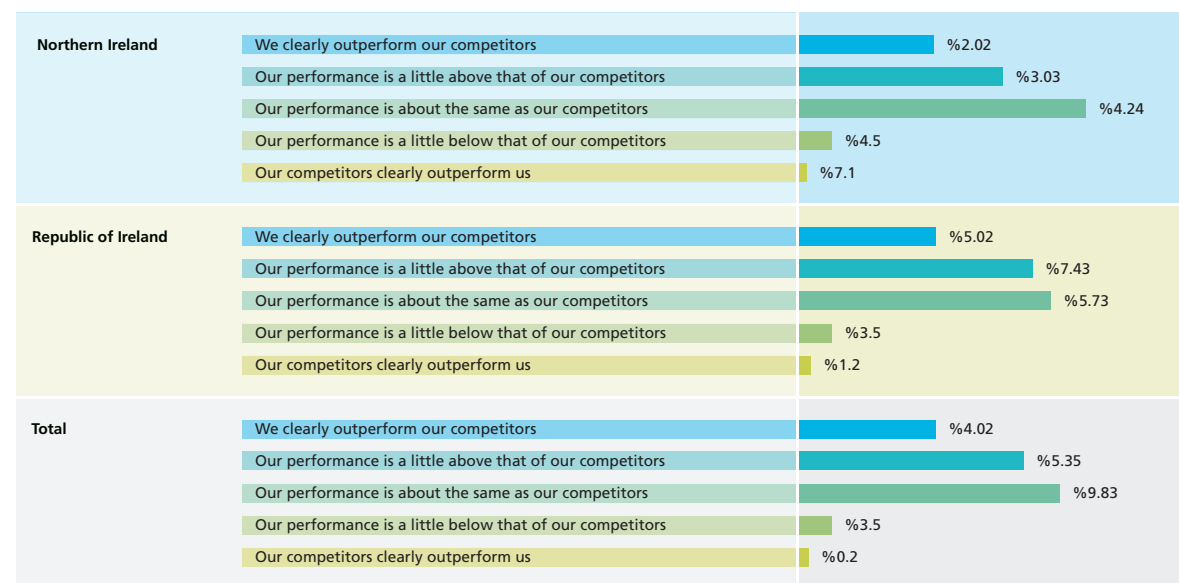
Northern Ireland
We clearly outperform our competitors %2.02
Our performance is a little above that of our competitors %3.03
Our performance is about the same as our competitors %4.24
Our performance is a little below that of our competitors %4.5
Our competitors clearly outperform us %7.1

Republic of Ireland
We clearly outperform our competitors %5.02
Our performance is a little above that of our competitors %7.43
Our performance is about the same as our competitors %5.73
Our performance is a little below that of our competitors %3.5
Our competitors clearly outperform us %1.2

Total
We clearly outperform our competitors %4.02
Our performance is a little above that of our competitors %5.35
Our performance is about the same as our competitors %9.83
Our performance is a little below that of our competitors %3.5
Our competitors clearly outperform us %0.2